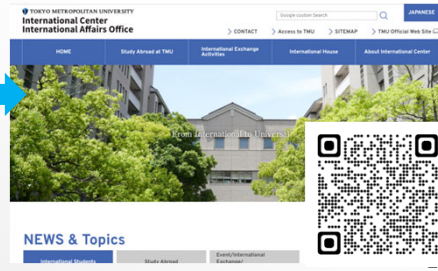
TOKYO METROPOLITAN UNIVERSITY
International Center
International Affairs Office

Google custom Search

JAPANESE

CONTACT Access to TMU SITEMAP TMU Official Web Site

HOME
Study Abroad at TMU
International Exchange Activities
International House
About International Center

From International to Universal

NEWS & Topics

International Students
Study Abroad
Event/International Exchange/